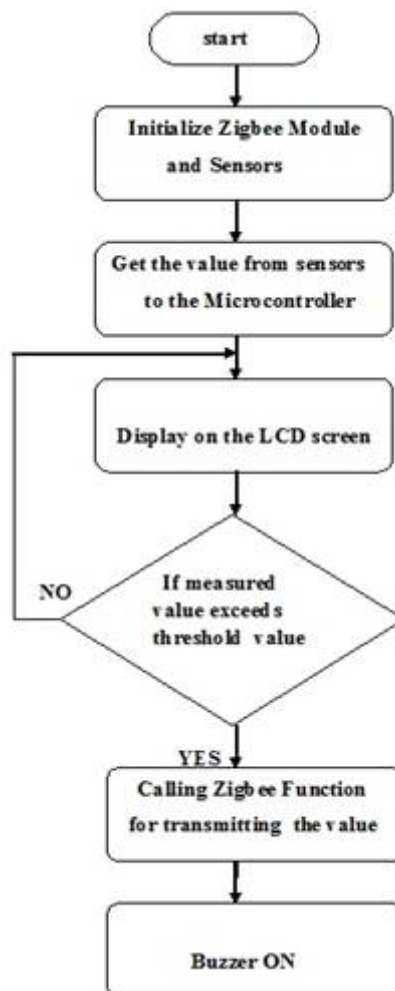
start

Initialize Zigbee Module and Sensors

Get the value from sensors to the Microcontroller

Display on the LCD screen

NO

If measured value exceeds threshold value

YES

Calling Zigbee Function for transmitting the value

Buzzer ON